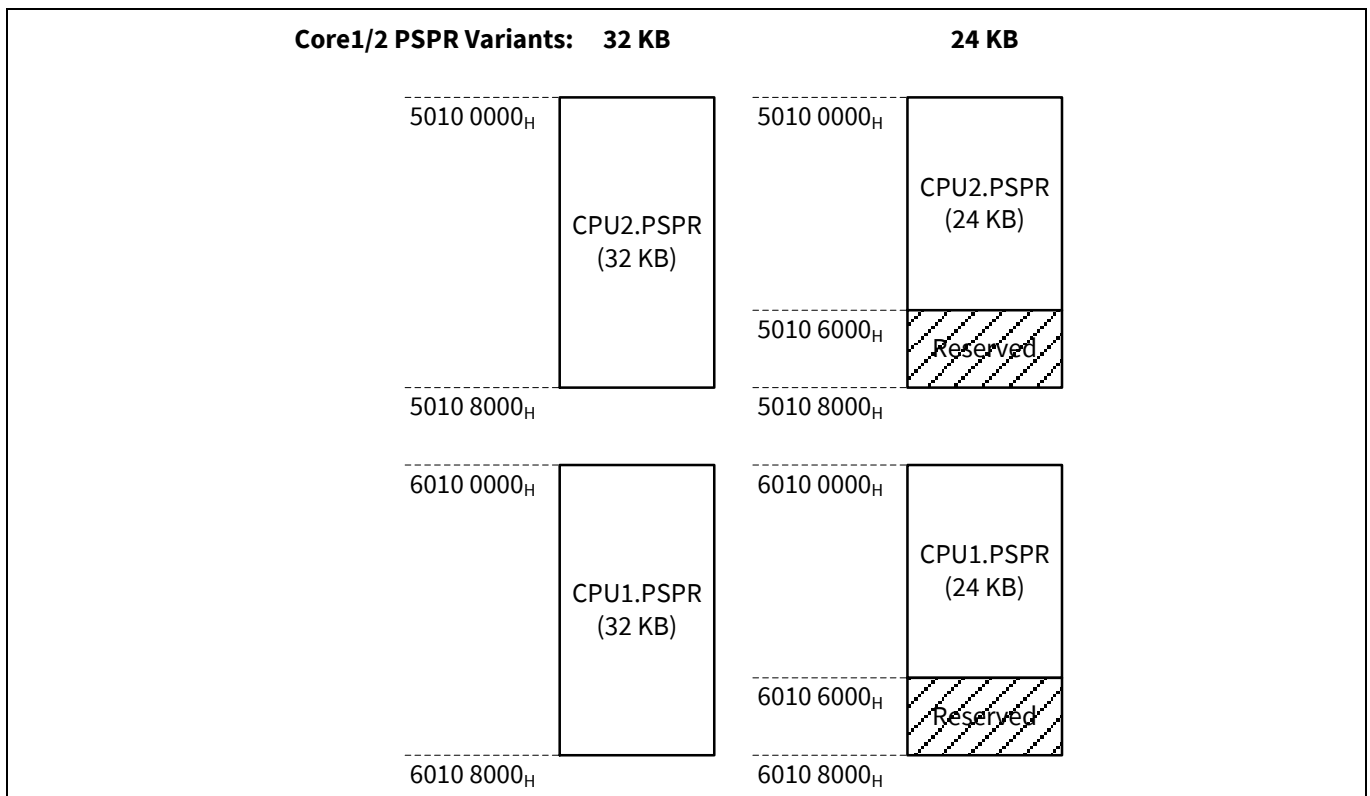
**Core1/2 PSPR Variants: 32 KB** **24 KB**

5010 0000$_H$
CPU2.PSPR (32 KB)
5010 8000$_H$

5010 0000$_H$
CPU2.PSPR (24 KB)
5010 6000$_H$
Reserved
5010 8000$_H$

6010 0000$_H$
CPU1.PSPR (32 KB)
6010 8000$_H$

6010 0000$_H$
CPU1.PSPR (24 KB)
6010 6000$_H$
Reserved
6010 8000$_H$